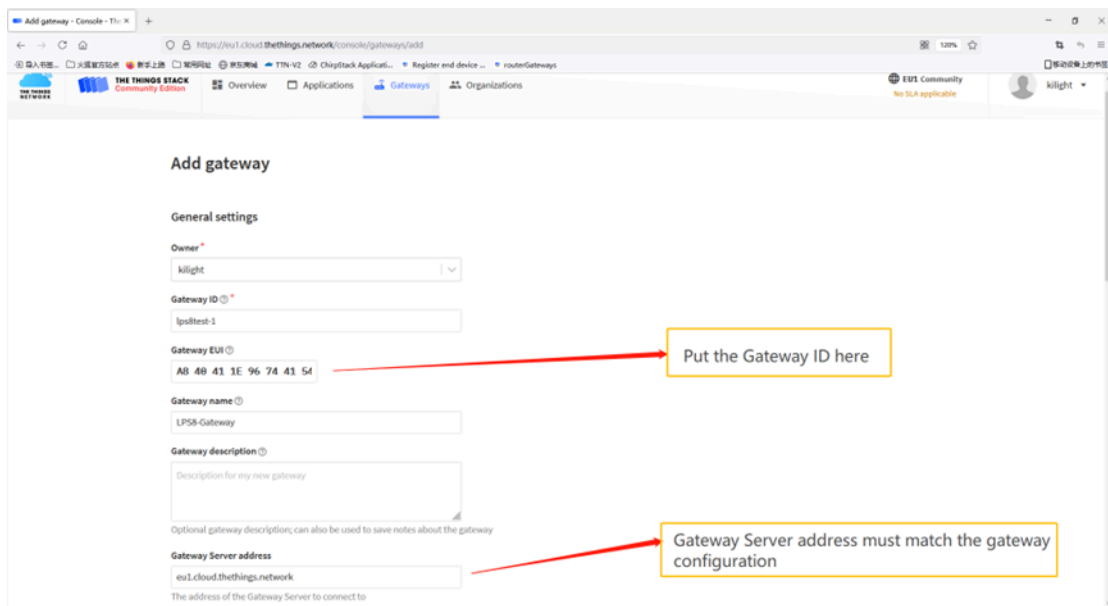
Add gateway - Console - The ✕ +

https://eu1.cloud.thethings.network/console/gateways/add 120%

导入书签... 火狐官方站点 新手上路 常用网址 京东商城 TTN-V2 ChirpStack Applicati... Register end device ... routerGateways 移动设备上的书签

THE THINGS NETWORK THE THINGS STACK Community Edition Overview Applications Gateways Organizations EU1 Community No SLA applicable kilight

Add gateway

General settings

Owner*
kilight

Gateway ID*
lps8test-1

Gateway EUI
A8 40 41 1E 96 74 41 54

Put the Gateway ID here

Gateway name
LPS8-Gateway

Gateway description
Description for my new gateway

Optional gateway description; can also be used to save notes about the gateway

Gateway Server address
eu1.cloud.thethings.network

Gateway Server address must match the gateway configuration

The address of the Gateway Server to connect to